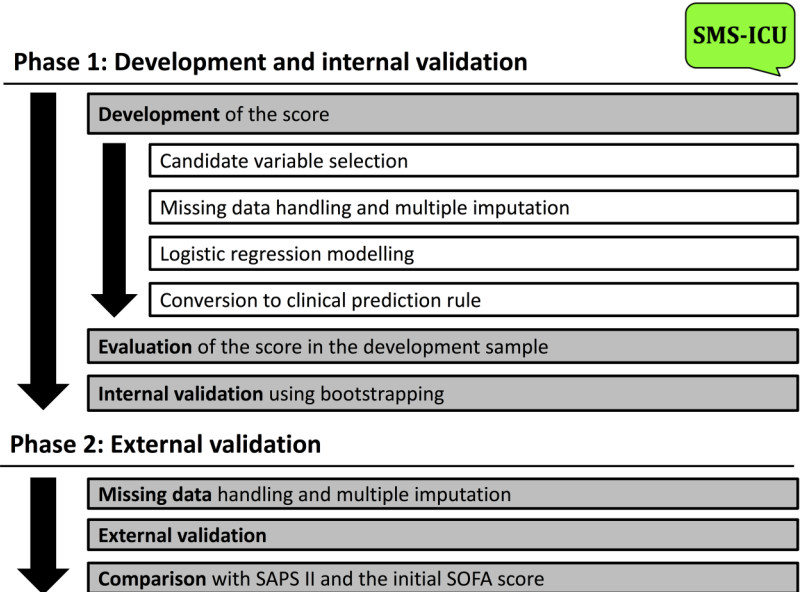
SMS-ICU

Phase 1: Development and internal validation

Development of the score

Candidate variable selection

Missing data handling and multiple imputation

Logistic regression modelling

Conversion to clinical prediction rule

Evaluation of the score in the development sample

Internal validation using bootstrapping

Phase 2: External validation

Missing data handling and multiple imputation

External validation

Comparison with SAPS II and the initial SOFA score